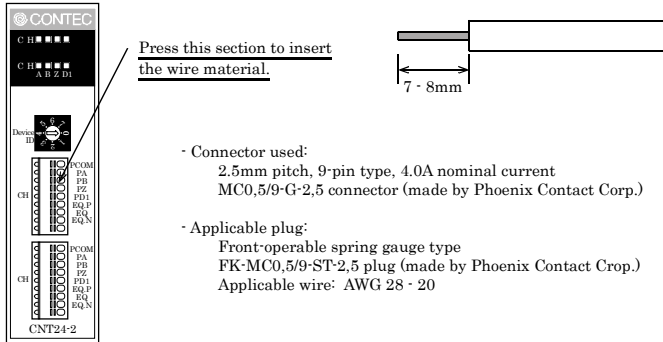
CONTEC

CH

CH
A B Z D1

Device ID

CH
PCOM
PA
PB
PZ
PD1
EQ.P
EQ
EQ.N

CH
PCOM
PA
PB
PZ
PD1
EQ.P
EQ
EQ.N

CNT24-2

Press this section to insert the wire material.

7 - 8mm

- Connector used:
2.5mm pitch, 9-pin type, 4.0A nominal current
MC0,5/9-G-2,5 connector (made by Phoenix Contact Corp.)

- Applicable plug:
Front-operable spring gauge type
FK-MC0,5/9-ST-2,5 plug (made by Phoenix Contact Crop.)
Applicable wire: AWG 28 - 20